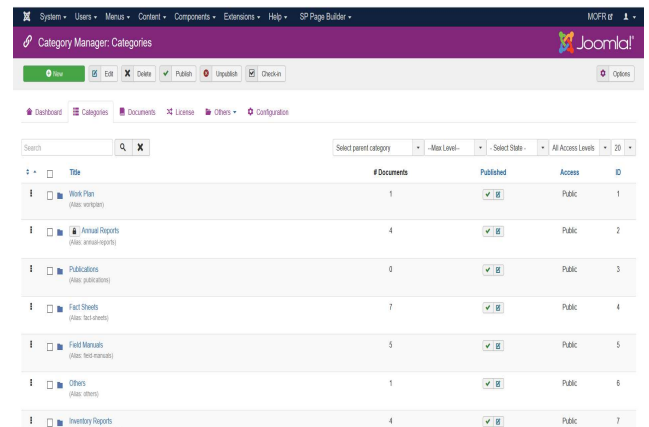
System ▾ Users ▾ Menus ▾ Content ▾ Components ▾ Extensions ▾ Help ▾ SP Page Builder ▾ MOFR

Category Manager: Categories

Joomla!

New | Edit | Delete | Publish | Unpublish | Check-in | Options

Dashboard | Categories | Documents | License | Others ▾ | Configuration

Search

Select parent category | --Max Level-- | - Select State - | All Access Levels | 20

| | | Title | # Documents | Published | Access | ID |
|---|---|---|---|---|---|---|
| | | Work Plan (Alias: workplan) | 1 | | Public | 1 |
| | | Annual Reports (Alias: annual-reports) | 4 | | Public | 2 |
| | | Publications (Alias: publications) | 0 | | Public | 3 |
| | | Fact Sheets (Alias: fact-sheets) | 7 | | Public | 4 |
| | | Field Manuals (Alias: field-manuals) | 5 | | Public | 5 |
| | | Others (Alias: others) | 1 | | Public | 6 |
| | | Inventory Reports | 4 | | Public | 7 |